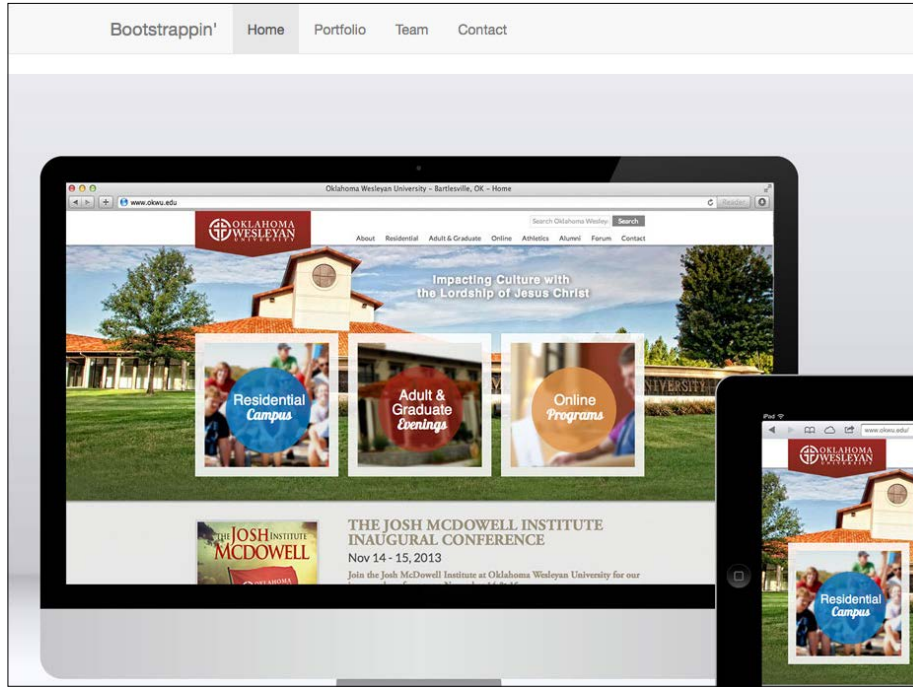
Bootstrappin' Home Portfolio Team Contact

Oklahoma Wesleyan University - Bartlesville, OK - Home

www.okwu.edu

Reader

OKLAHOMA WESLEYAN UNIVERSITY

Search Oklahoma Wesley Search

About Residential Adult & Graduate Online Athletics Alumni Forum Contact

Impacting Culture with the Lordship of Jesus Christ

Residential Campus

Adult & Graduate Evenings

Online Programs

UNIVERSITY

THE JOSH MCDOWELL INSTITUTE

THE JOSH MCDOWELL INSTITUTE INAUGURAL CONFERENCE

Nov 14 - 15, 2013

Join the Josh McDowell Institute at Oklahoma Wesleyan University for our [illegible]

iPad

www.okwu.edu/

OKLAHOMA WESLEYAN UNIVERSITY

Residential Campus